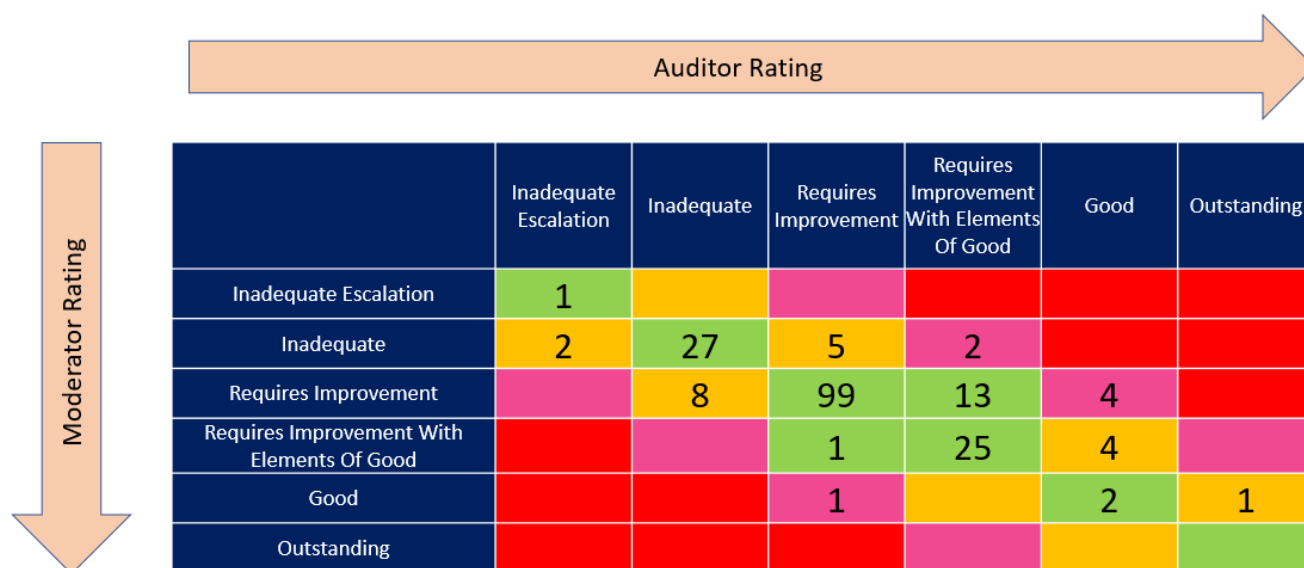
Auditor Rating

Moderator Rating

| | Inadequate Escalation | Inadequate | Requires Improvement | Requires Improvement With Elements Of Good | Good | Outstanding |
|---|---|---|---|---|---|---|
| Inadequate Escalation | 1 | | | | | |
| Inadequate | 2 | 27 | 5 | 2 | | |
| Requires Improvement | | 8 | 99 | 13 | 4 | |
| Requires Improvement With Elements Of Good | | | 1 | 25 | 4 | |
| Good | | | 1 | | 2 | 1 |
| Outstanding | | | | | | |